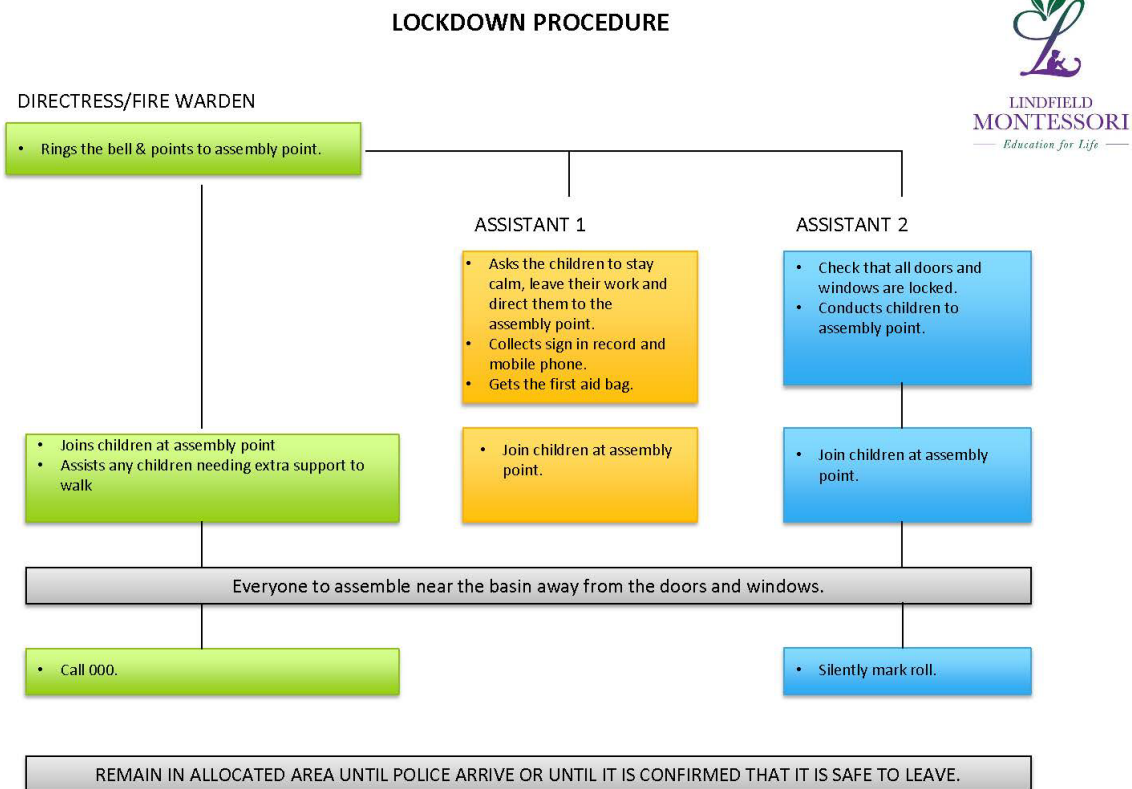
LOCKDOWN PROCEDURE

LINDFIELD MONTESSORI
Education for Life

DIRECTRESS/FIRE WARDEN

• Rings the bell & points to assembly point.

ASSISTANT 1

• Asks the children to stay calm, leave their work and direct them to the assembly point.
• Collects sign in record and mobile phone.
• Gets the first aid bag.

ASSISTANT 2

• Check that all doors and windows are locked.
• Conducts children to assembly point.

• Joins children at assembly point
• Assists any children needing extra support to walk

• Join children at assembly point.

• Join children at assembly point.

Everyone to assemble near the basin away from the doors and windows.

• Call 000.

• Silently mark roll.

REMAIN IN ALLOCATED AREA UNTIL POLICE ARRIVE OR UNTIL IT IS CONFIRMED THAT IT IS SAFE TO LEAVE.